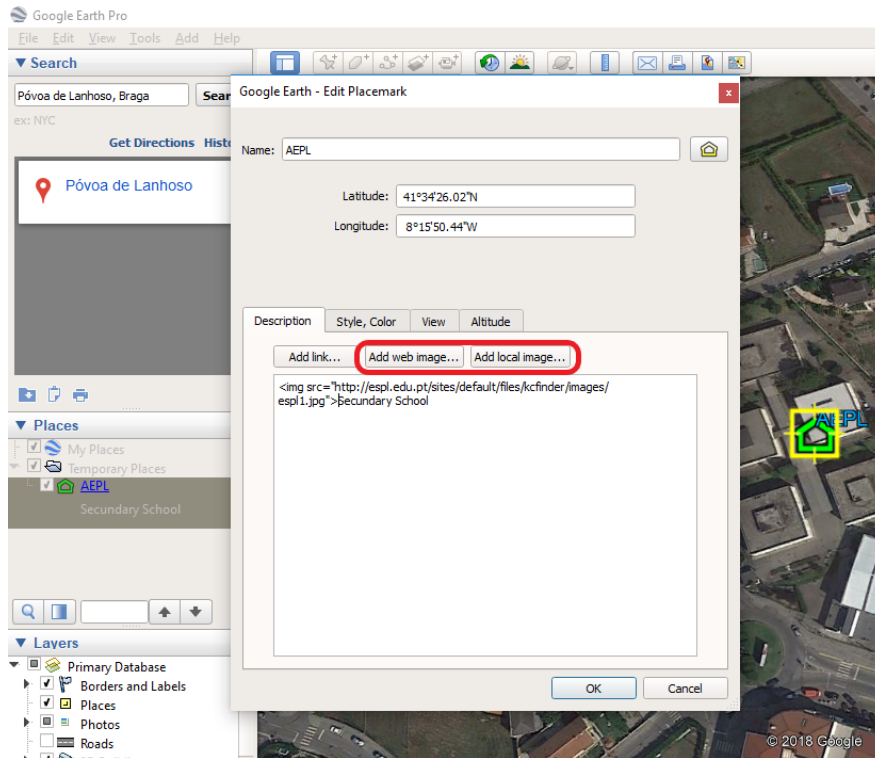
Google Earth Pro

File Edit View Tools Add Help

▼ Search

Póvoa de Lanhoso, Braga

Sear

ex: NYC

Get Directions Histo

Póvoa de Lanhoso

▼ Places

My Places

Temporary Places

AEPL

Secundary School

▼ Layers

Primary Database

Borders and Labels

Places

Photos

Roads

Google Earth - Edit Placemark

Name: AEPL

Latitude: 41°34'26.02"N

Longitude: 8°15'50.44"W

Description | Style, Color | View | Altitude

Add link... | Add web image... | Add local image...

<img src="http://espl.edu.pt/sites/default/files/kcfinder/images/espl1.jpg">Secundary School

OK | Cancel

AEPL

© 2018 Google